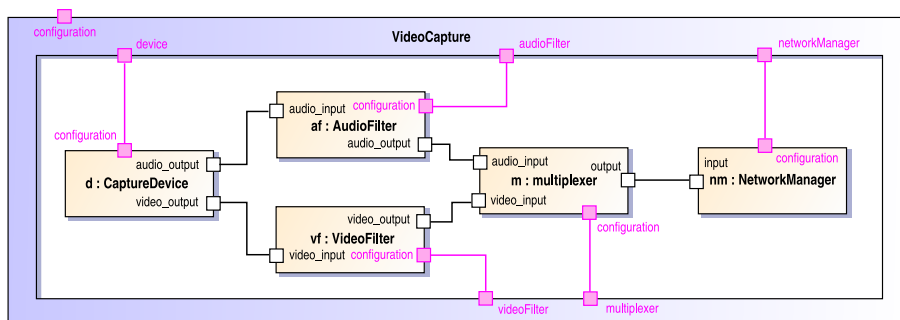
configuration

VideoCapture

device

audioFilter

networkManager

configuration

audio_input

configuration

af : AudioFilter

audio_output

audio_output

d : CaptureDevice

video_output

audio_input

output

m : multiplexer

video_input

input

configuration

nm : NetworkManager

video_output

vf : VideoFilter

video_input

configuration

configuration

videoFilter

multiplexer